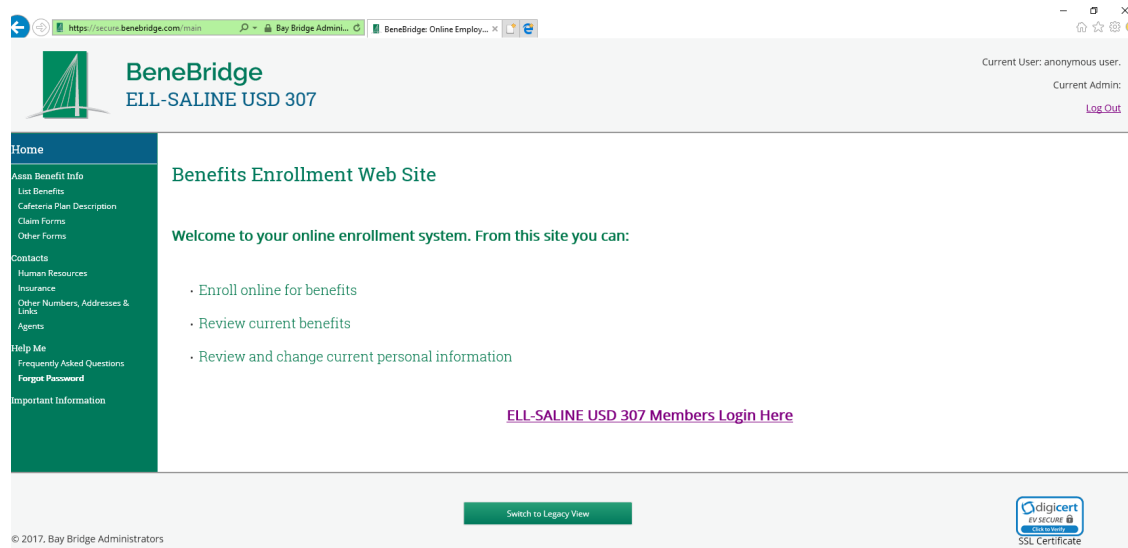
https://secure.benebridge.com/main
Bay Bridge Admini...
BeneBridge: Online Employ... ×

BeneBridge
ELL-SALINE USD 307

Current User: anonymous user.
Current Admin:
Log Out

Home
Assn Benefit Info
List Benefits
Cafeteria Plan Description
Claim Forms
Other Forms
Contacts
Human Resources
Insurance
Other Numbers, Addresses & Links
Agents
Help Me
Frequently Asked Questions
Forgot Password
Important Information

Benefits Enrollment Web Site

Welcome to your online enrollment system. From this site you can:

· Enroll online for benefits
· Review current benefits
· Review and change current personal information

ELL-SALINE USD 307 Members Login Here

Switch to Legacy View

digicert
EV SECURE
Click to Verify
SSL Certificate

© 2017, Bay Bridge Administrators